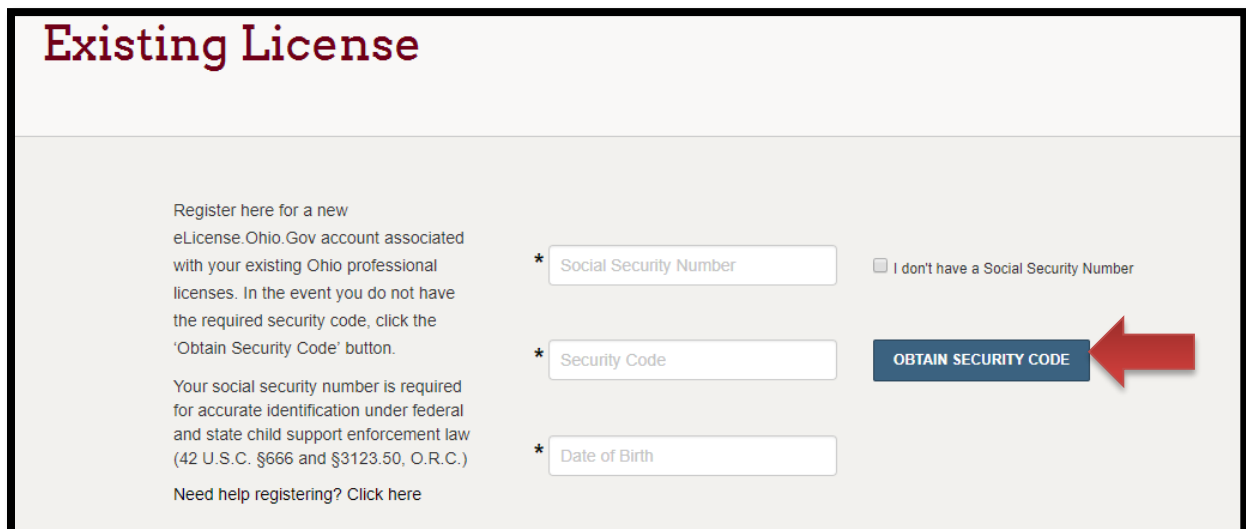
Existing License

Register here for a new eLicense.Ohio.Gov account associated with your existing Ohio professional licenses. In the event you do not have the required security code, click the 'Obtain Security Code' button.

Your social security number is required for accurate identification under federal and state child support enforcement law (42 U.S.C. §666 and §3123.50, O.R.C.)

Need help registering? Click here

* Social Security Number

I don't have a Social Security Number

* Security Code

OBTAIN SECURITY CODE

* Date of Birth